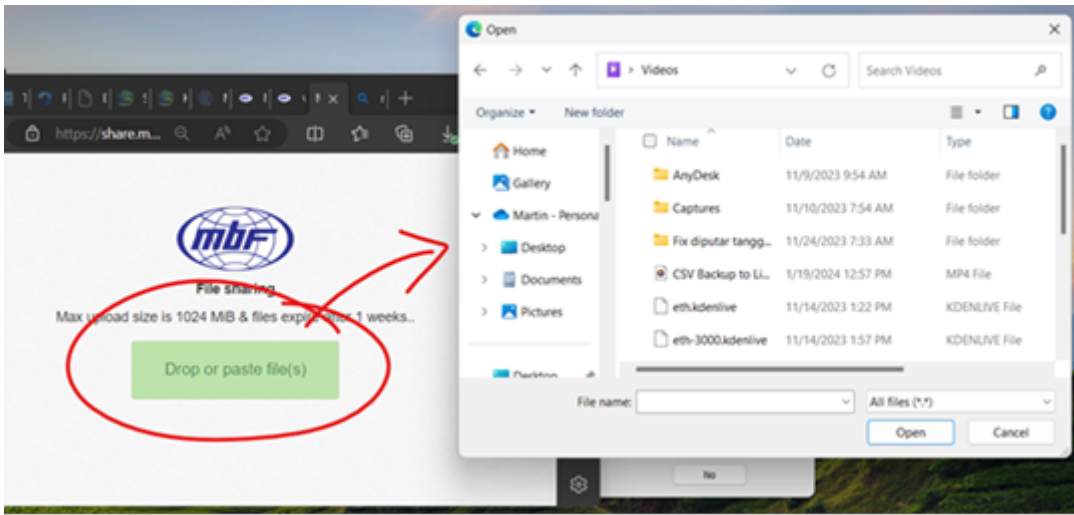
https://share.m...

mbf

File sharing

Max upload size is 1024 MiB & files expire after 1 weeks..

Drop or paste file(s)

No

Open

Videos

Search Videos

Organize ▾ New folder

Home
Gallery
Martin - Persona
Desktop
Documents
Pictures
Desktop

| Name | Date | Type |
|---|---|---|
| AnyDesk | 11/9/2023 9:54 AM | File folder |
| Captures | 11/10/2023 7:54 AM | File folder |
| Fix diputar tangg... | 11/24/2023 7:33 AM | File folder |
| CSV Backup to Li... | 1/19/2024 12:57 PM | MP4 File |
| eth.kdenlive | 11/14/2023 1:22 PM | KDENLIVE File |
| eth-3000.kdenlive | 11/14/2023 1:57 PM | KDENLIVE File |

File name:

All files (*.*)

Open

Cancel